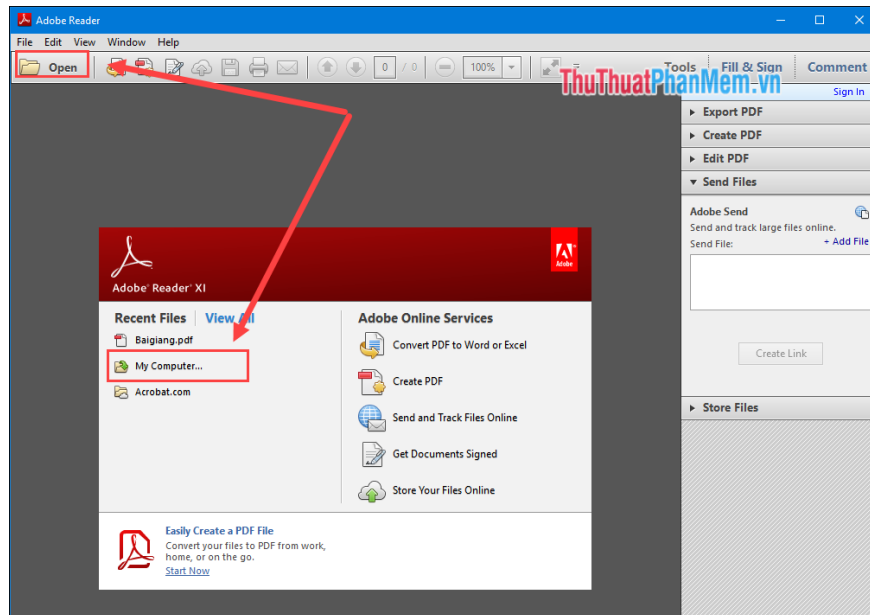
Adobe Reader

File Edit View Window Help

Open

0 / 0

100%

Tools Fill & Sign Comment

ThuThuatPhanMem.vn

Sign In

Export PDF

Create PDF

Edit PDF

Send Files

Adobe Send

Send and track large files online.

Send File:

+ Add File

Create Link

Store Files

Adobe Reader XI

Adobe

Recent Files View All

Baigiang.pdf

My Computer...

Acrobat.com

Adobe Online Services

Convert PDF to Word or Excel

Create PDF

Send and Track Files Online

Get Documents Signed

Store Your Files Online

Easily Create a PDF File

Convert your files to PDF from work, home, or on the go.

Start Now